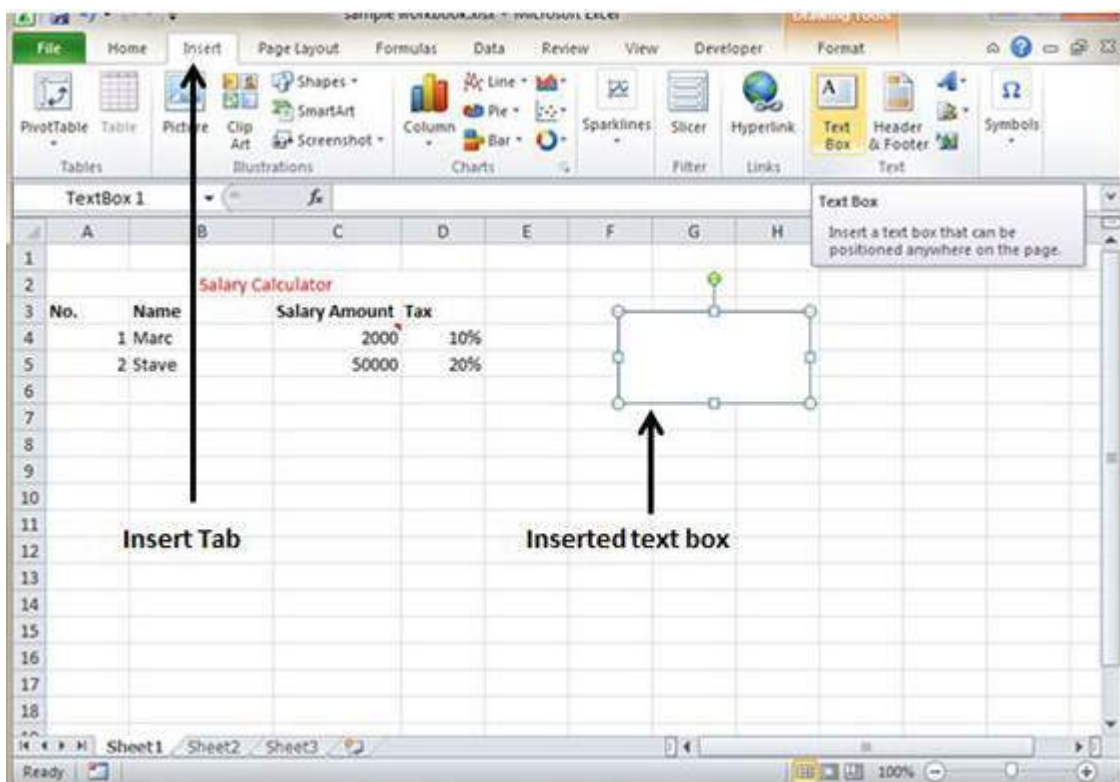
Sample workbook.xlsx - Microsoft Excel
Drawing Tools

File Home Insert Page Layout Formulas Data Review View Developer Format

PivotTable Table
Tables
Picture Clip Art
Shapes
SmartArt
Screenshot
Illustrations
Column
Line
Pie
Bar
Charts
Sparklines
Slicer
Filter
Hyperlink
Links
Text Box
Header & Footer
Text
Symbols

TextBox 1
$f_x$

Text Box
Insert a text box that can be positioned anywhere on the page.

| | A | B | C | D | E | F | G | H |
|---|---|---|---|---|---|---|---|---|
| 1 | | | | | | | | |
| 2 | | Salary Calculator | | | | | | |
| 3 | No. | Name | Salary Amount | Tax | | | | |
| 4 | 1 | Marc | 2000 | 10% | | | | |
| 5 | 2 | Stave | 50000 | 20% | | | | |
| 6 | | | | | | | | |
| 7 | | | | | | | | |
| 8 | | | | | | | | |
| 9 | | | | | | | | |
| 10 | | | | | | | | |
| 11 | | | | | | | | |
| 12 | | | | | | | | |
| 13 | | | | | | | | |
| 14 | | | | | | | | |
| 15 | | | | | | | | |
| 16 | | | | | | | | |
| 17 | | | | | | | | |
| 18 | | | | | | | | |

Insert Tab

Inserted text box

Sheet1 Sheet2 Sheet3
Ready
100%